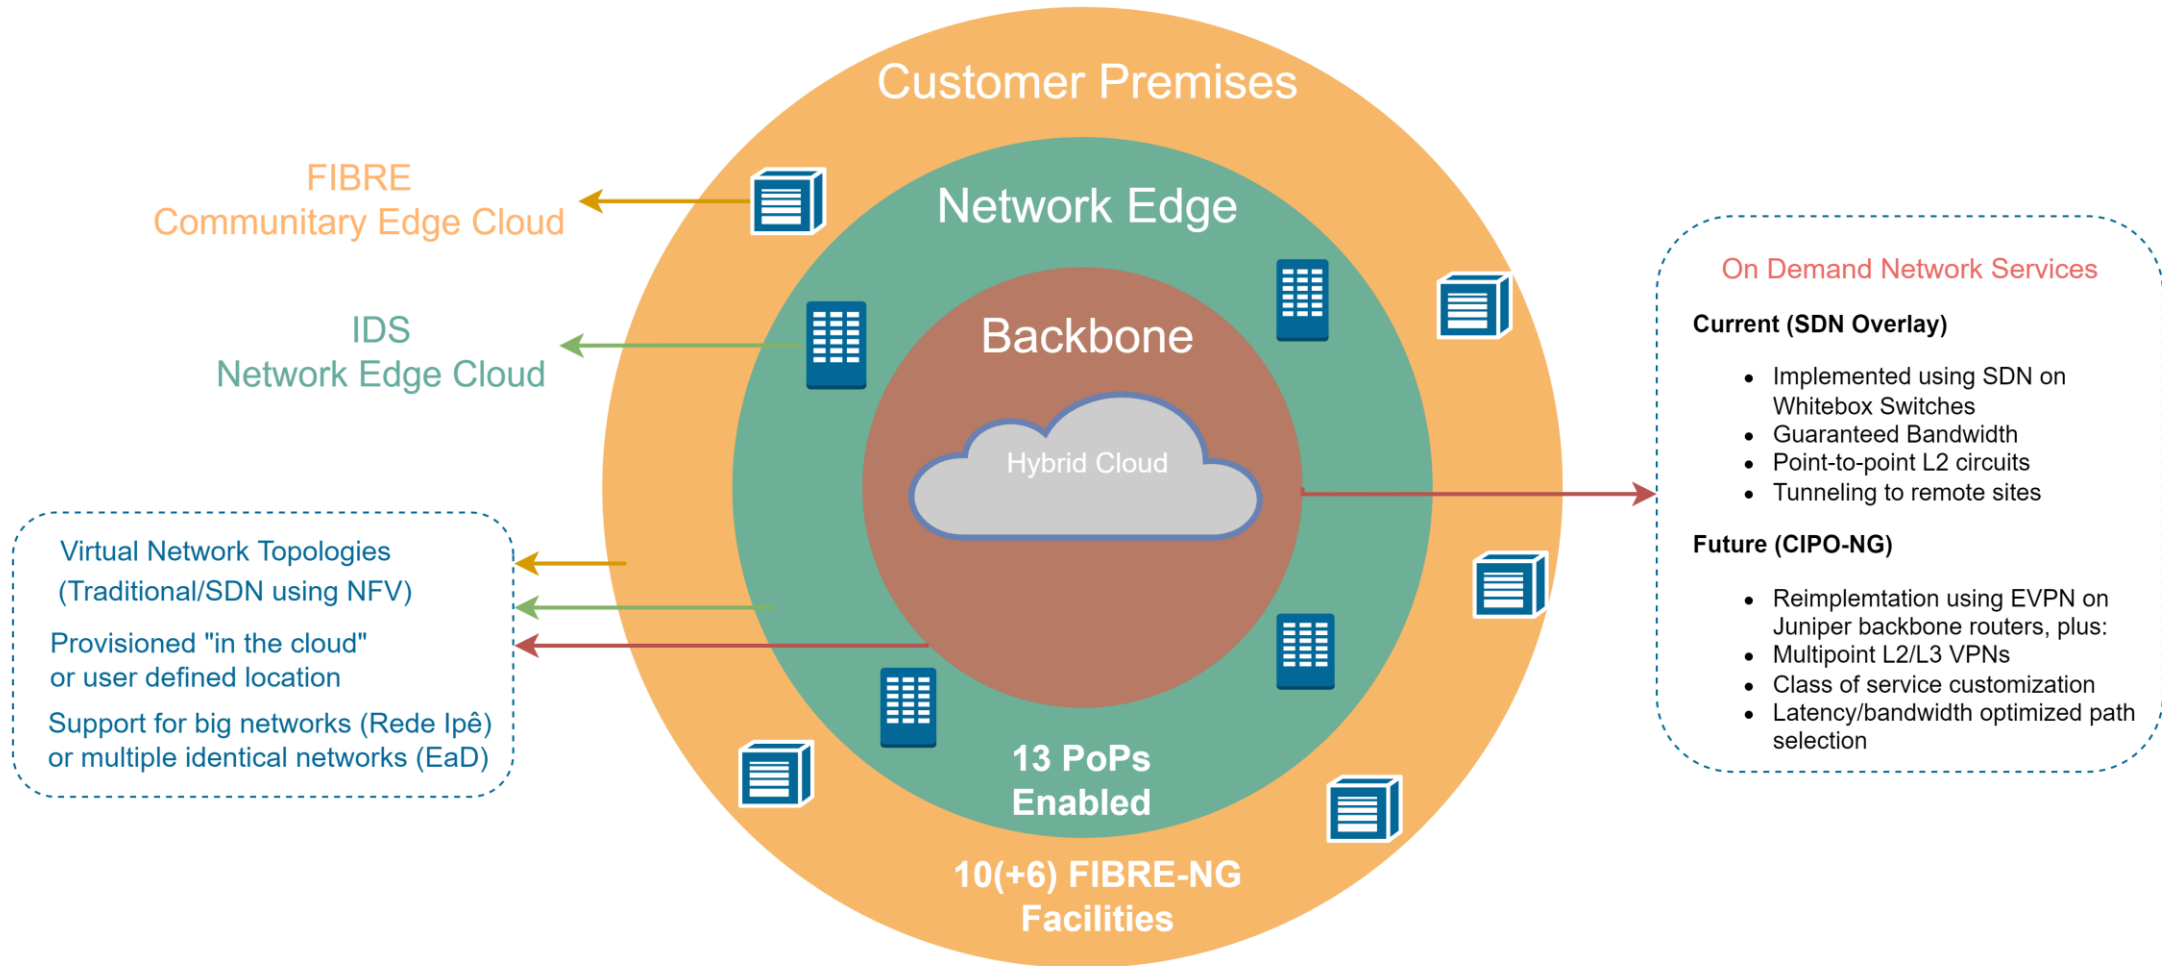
Customer Premises

FIBRE
Communitary Edge Cloud

Network Edge

IDS
Network Edge Cloud

Backbone

Hybrid Cloud

On Demand Network Services

Current (SDN Overlay)

- Implemented using SDN on Whitebox Switches
- Guaranteed Bandwidth
- Point-to-point L2 circuits
- Tunneling to remote sites

Future (CIPO-NG)

- Reimplemtation using EVPN on Juniper backbone routers, plus:
- Multipoint L2/L3 VPNs
- Class of service customization
- Latency/bandwidth optimized path selection

Virtual Network Topologies
(Traditional/SDN using NFV)

Provisioned "in the cloud"
or user defined location

Support for big networks (Rede Ipê)
or multiple identical networks (EaD)

13 PoPs
Enabled

10(+6) FIBRE-NG
Facilities